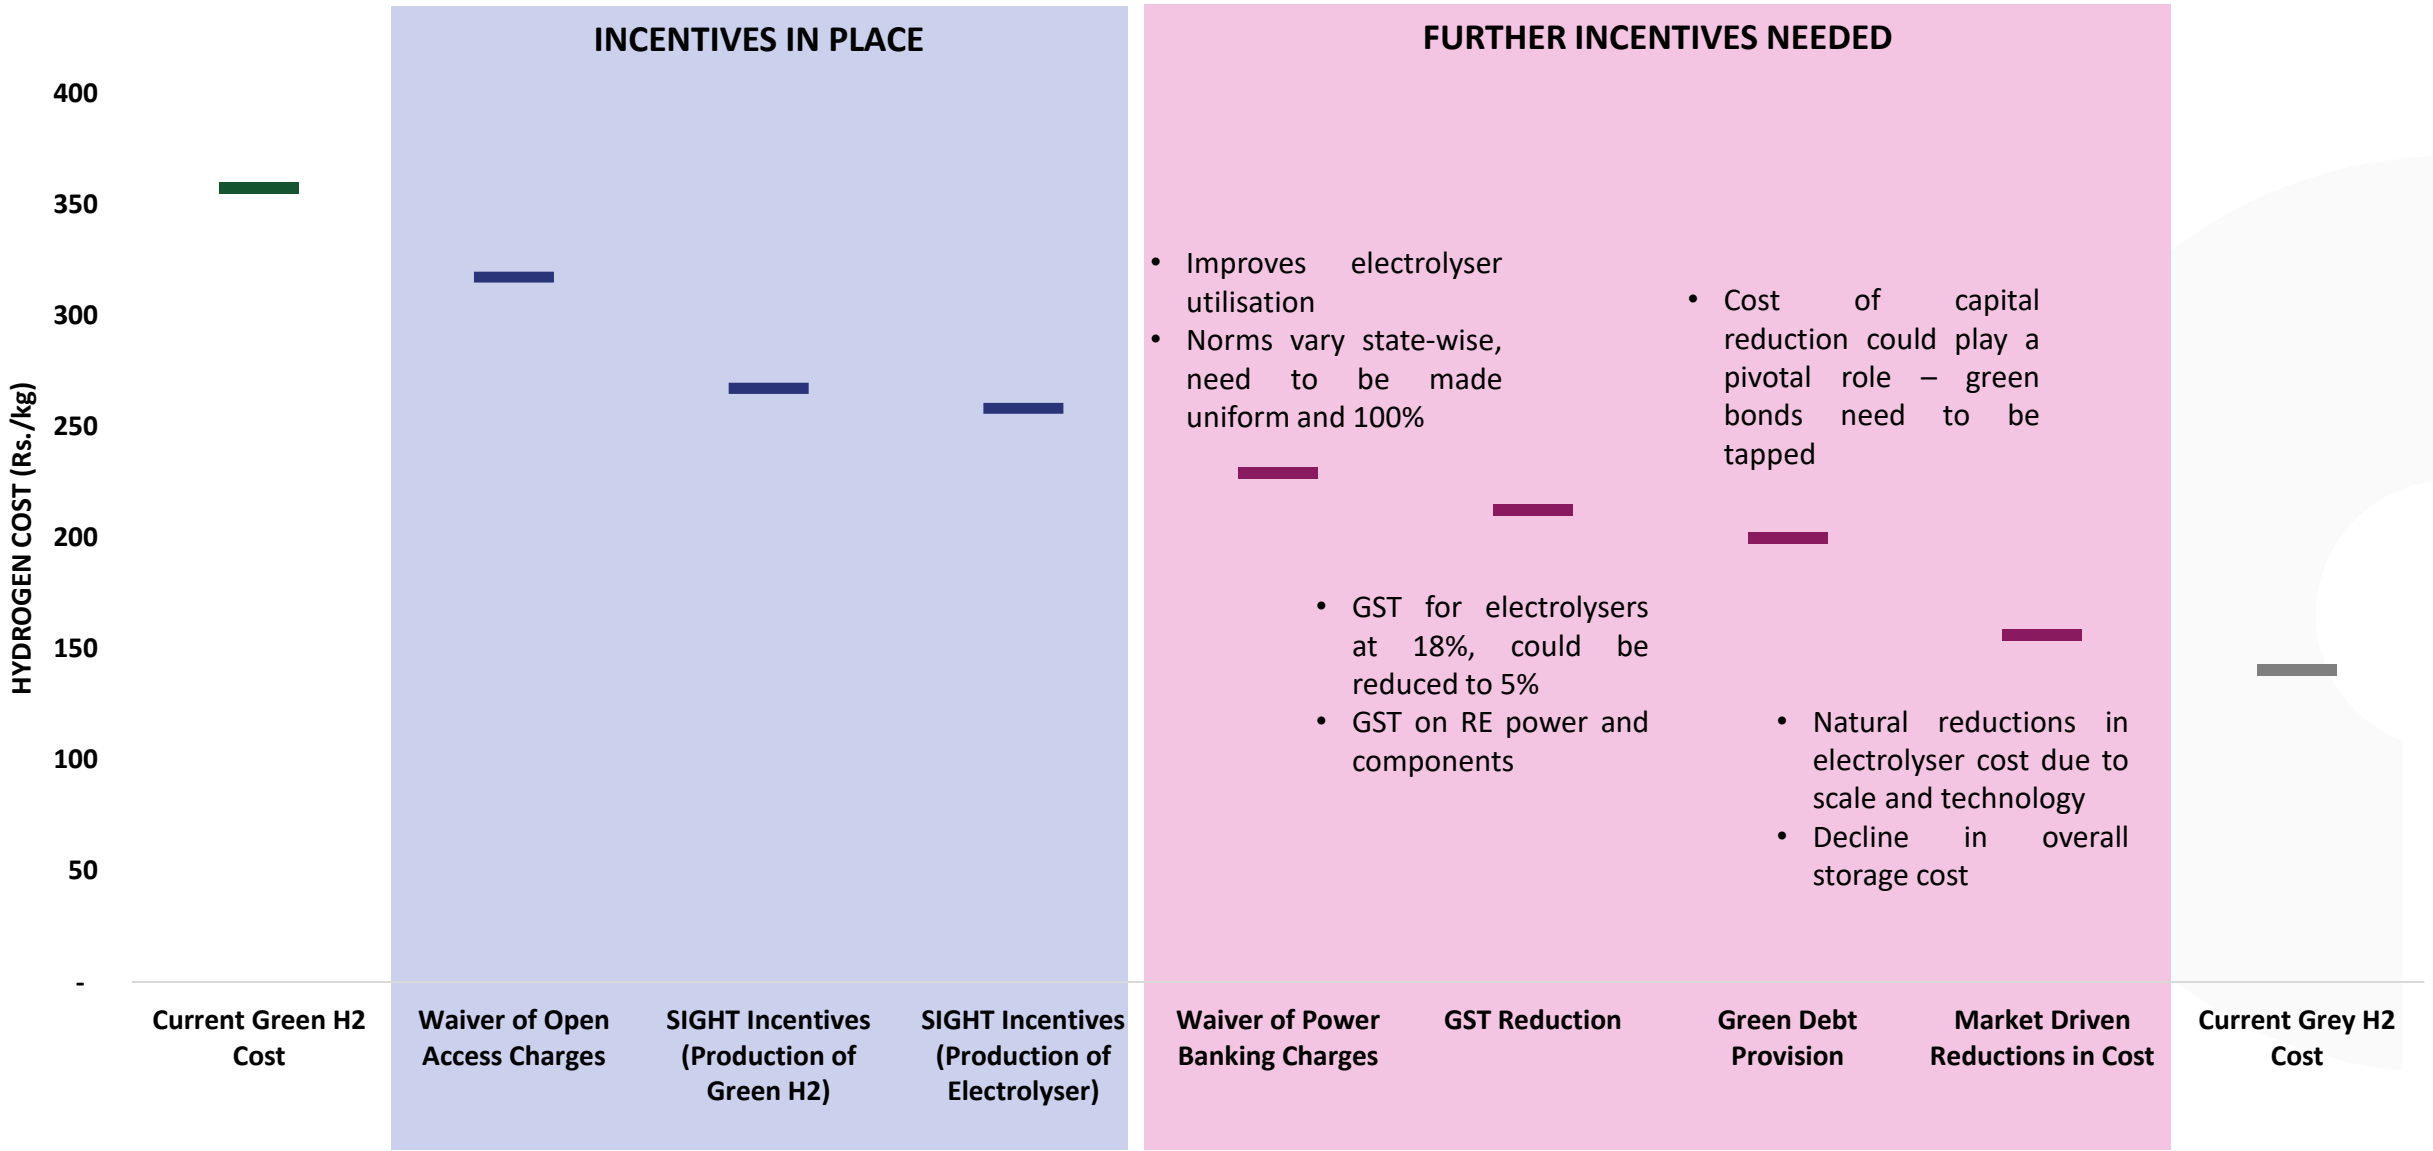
INCENTIVES IN PLACE

FURTHER INCENTIVES NEEDED

HYDROGEN COST (Rs./kg)

400
350
300
250
200
150
100
50
-

• Improves electrolyser utilisation
• Norms vary state-wise, need to be made uniform and 100%

• Cost of capital reduction could play a pivotal role – green bonds need to be tapped

• GST for electrolysers at 18%, could be reduced to 5%
• GST on RE power and components

• Natural reductions in electrolyser cost due to scale and technology
• Decline in overall storage cost

Current Green H2 Cost

Waiver of Open Access Charges

SIGHT Incentives (Production of Green H2)

SIGHT Incentives (Production of Electrolyser)

Waiver of Power Banking Charges

GST Reduction

Green Debt Provision

Market Driven Reductions in Cost

Current Grey H2 Cost